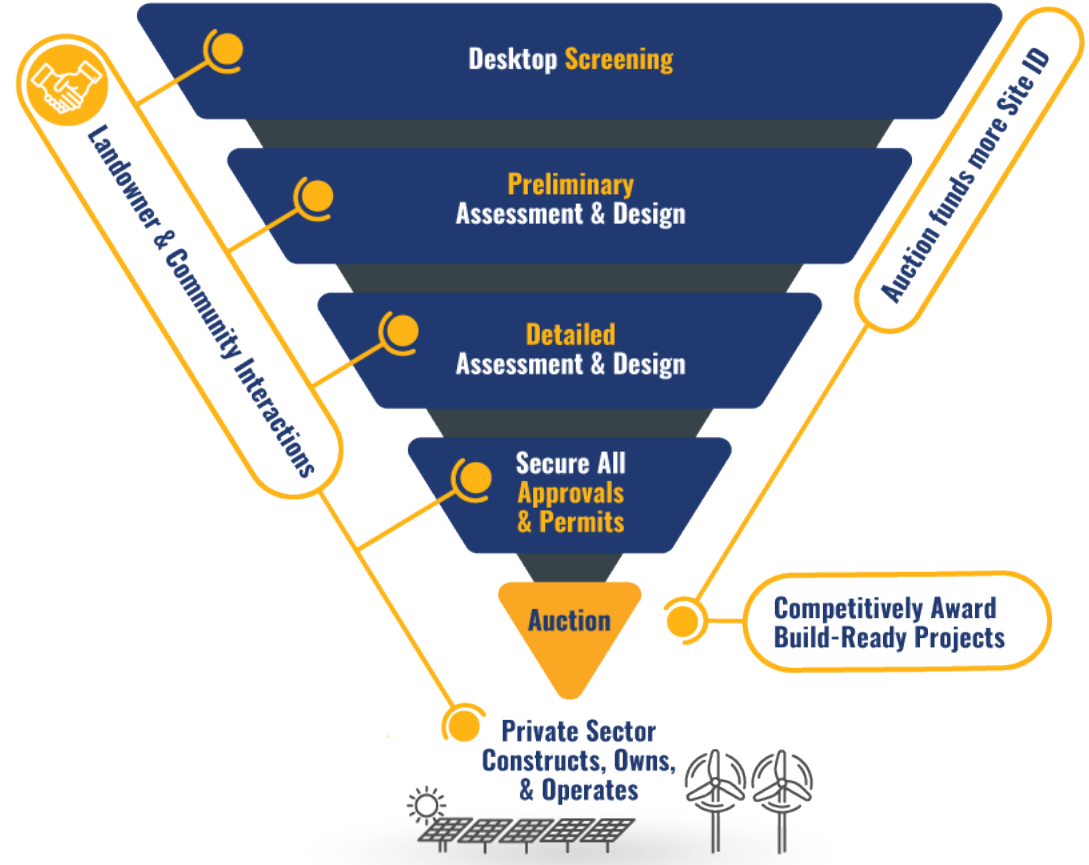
Desktop Screening

Preliminary Assessment & Design

Detailed Assessment & Design

Secure All Approvals & Permits

Auction

Landowner & Community Interactions

Auction funds more Site ID

Competitively Award Build-Ready Projects

Private Sector Constructs, Owns, & Operates